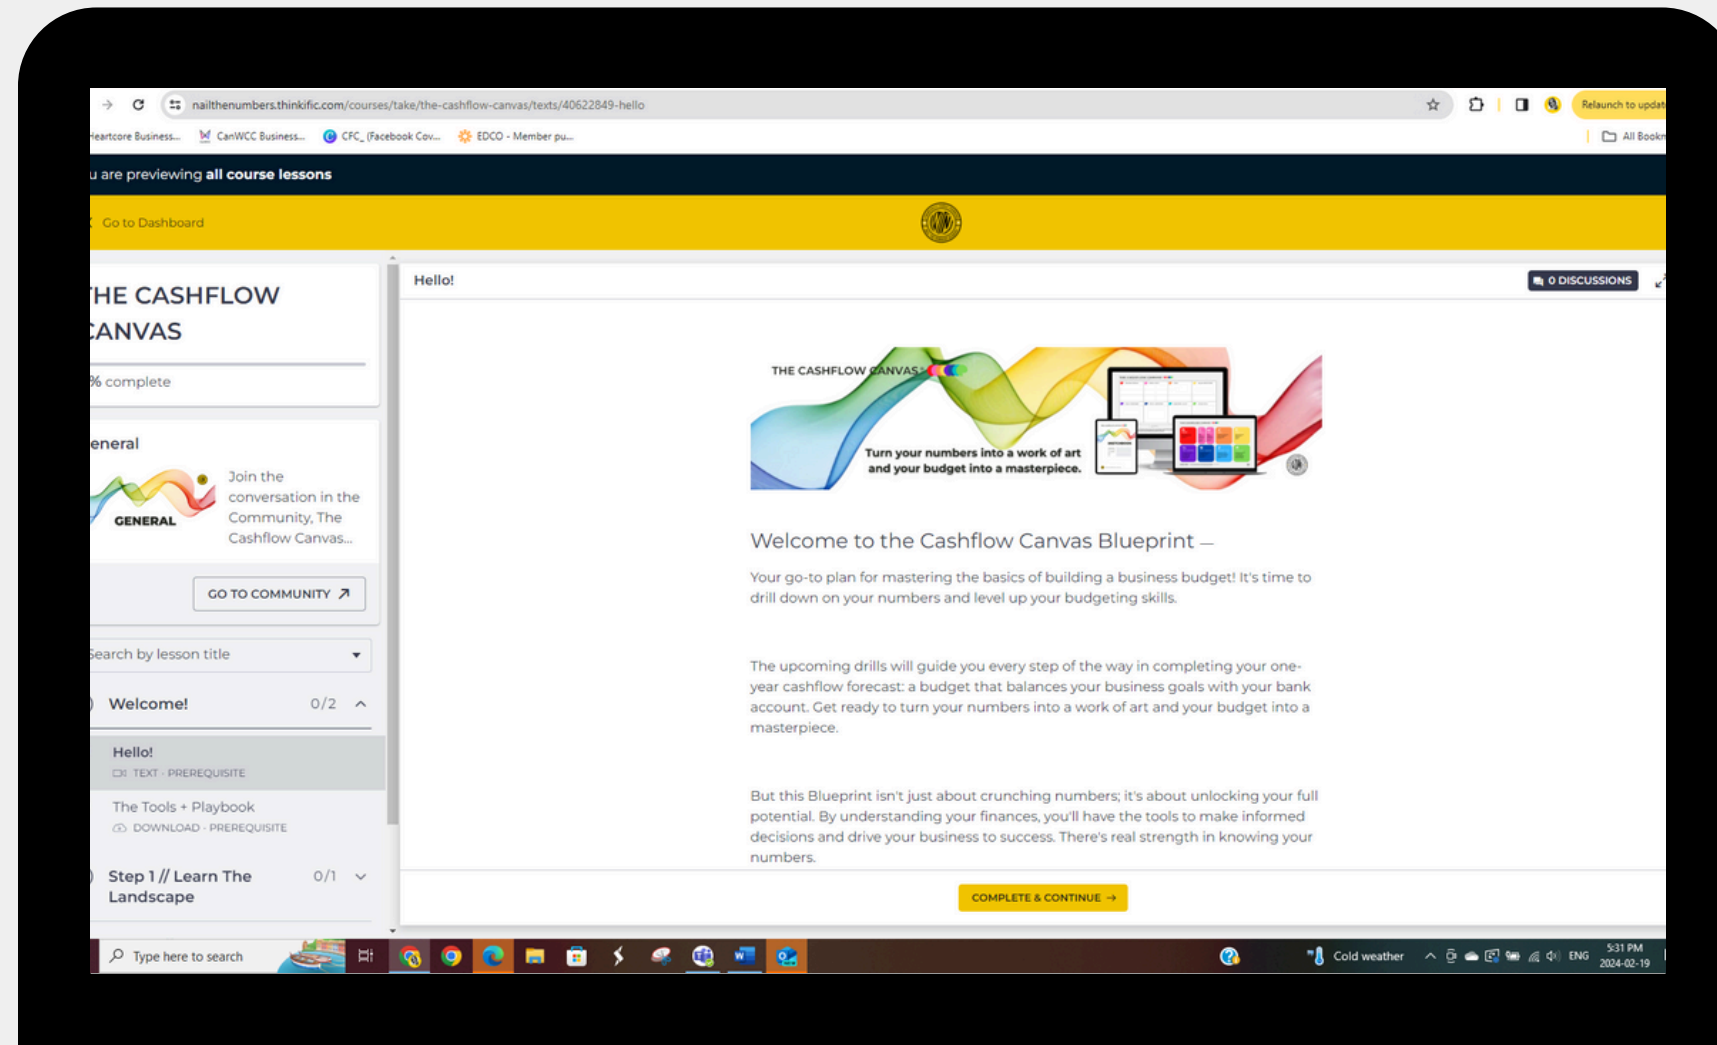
nailthenumbers.thinkific.com/courses/take/the-cashflow-canvas/texts/40622849-hello

Relaunch to updat

eartcore Business... CanWCC Business... CFC_ (Facebook Cov... EDCO - Member pu...

All Bookn

u are previewing **all course lessons**

Go to Dashboard

HE CASHFLOW CANVAS

% complete

eneral

GENERAL

Join the conversation in the Community, The Cashflow Canvas...

GO TO COMMUNITY ↗

earch by lesson title

Welcome! 0/2

Hello!
TEXT · PREREQUISITE

The Tools + Playbook
DOWNLOAD · PREREQUISITE

Step 1 // Learn The Landscape 0/1

Hello!

0 DISCUSSIONS

THE CASHFLOW CANVAS

Turn your numbers into a work of art and your budget into a masterpiece.

Welcome to the Cashflow Canvas Blueprint —

Your go-to plan for mastering the basics of building a business budget! It's time to drill down on your numbers and level up your budgeting skills.

The upcoming drills will guide you every step of the way in completing your one-year cashflow forecast: a budget that balances your business goals with your bank account. Get ready to turn your numbers into a work of art and your budget into a masterpiece.

But this Blueprint isn't just about crunching numbers; it's about unlocking your full potential. By understanding your finances, you'll have the tools to make informed decisions and drive your business to success. There's real strength in knowing your numbers.

COMPLETE & CONTINUE →

Type here to search

Cold weather

ENG

5:31 PM
2024-02-19